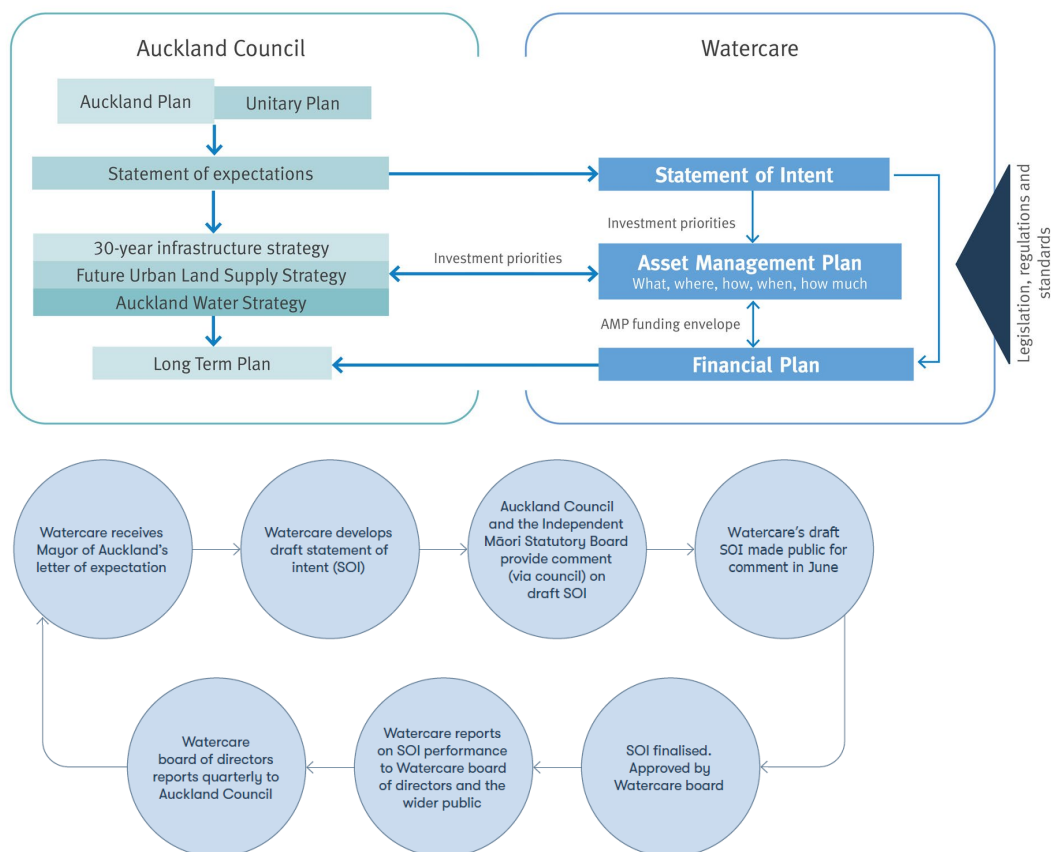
Auckland Council

Watercare

Auckland Plan

Unitary Plan

Statement of expectations

Statement of Intent

Investment priorities

30-year infrastructure strategy

Future Urban Land Supply Strategy

Auckland Water Strategy

Investment priorities

Asset Management Plan
What, where, how, when, how much

AMP funding envelope

Long Term Plan

Financial Plan

Legislation, regulations and standards

Watercare receives Mayor of Auckland's letter of expectation

Watercare develops draft statement of intent (SOI)

Auckland Council and the Independent Māori Statutory Board provide comment (via council) on draft SOI

Watercare's draft SOI made public for comment in June

SOI finalised. Approved by Watercare board

Watercare reports on SOI performance to Watercare board of directors and the wider public

Watercare board of directors reports quarterly to Auckland Council